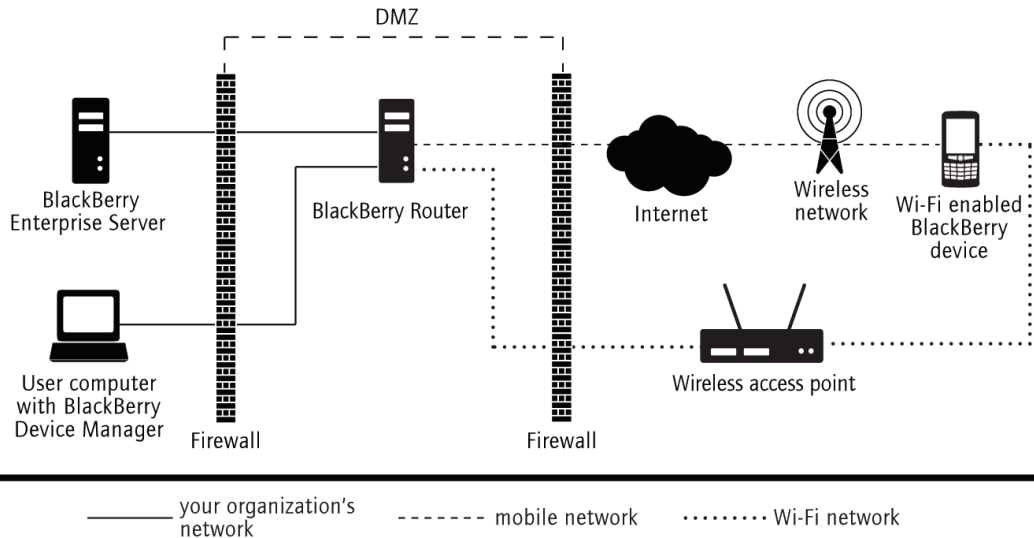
DMZ

BlackBerry Enterprise Server

BlackBerry Router

Internet

Wireless network

Wi-Fi enabled BlackBerry device

User computer with BlackBerry Device Manager

Firewall

Firewall

Wireless access point

your organization's network

mobile network

Wi-Fi network